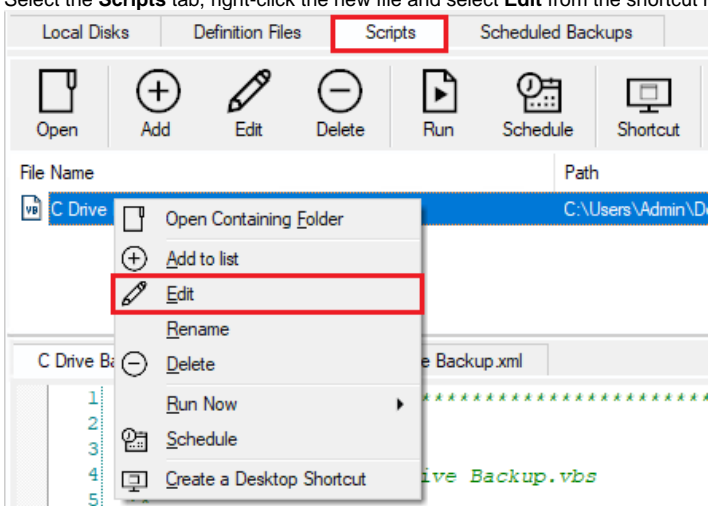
Select the **Scripts** tab, right-click the new file and select **Edit** from the shortcut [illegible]

Local Disks | Definition Files | Scripts | Scheduled Backups

Open | Add | Edit | Delete | Run | Schedule | Shortcut

File Name | Path

C Drive | C:\Users\Admin\D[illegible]

Open Containing Folder
Add to list
Edit
Rename
Delete
Run Now
Schedule
Create a Desktop Shortcut

C Drive B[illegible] | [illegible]e Backup.xml

1 ************************
2
3
4 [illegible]ive Backup.vbs
5